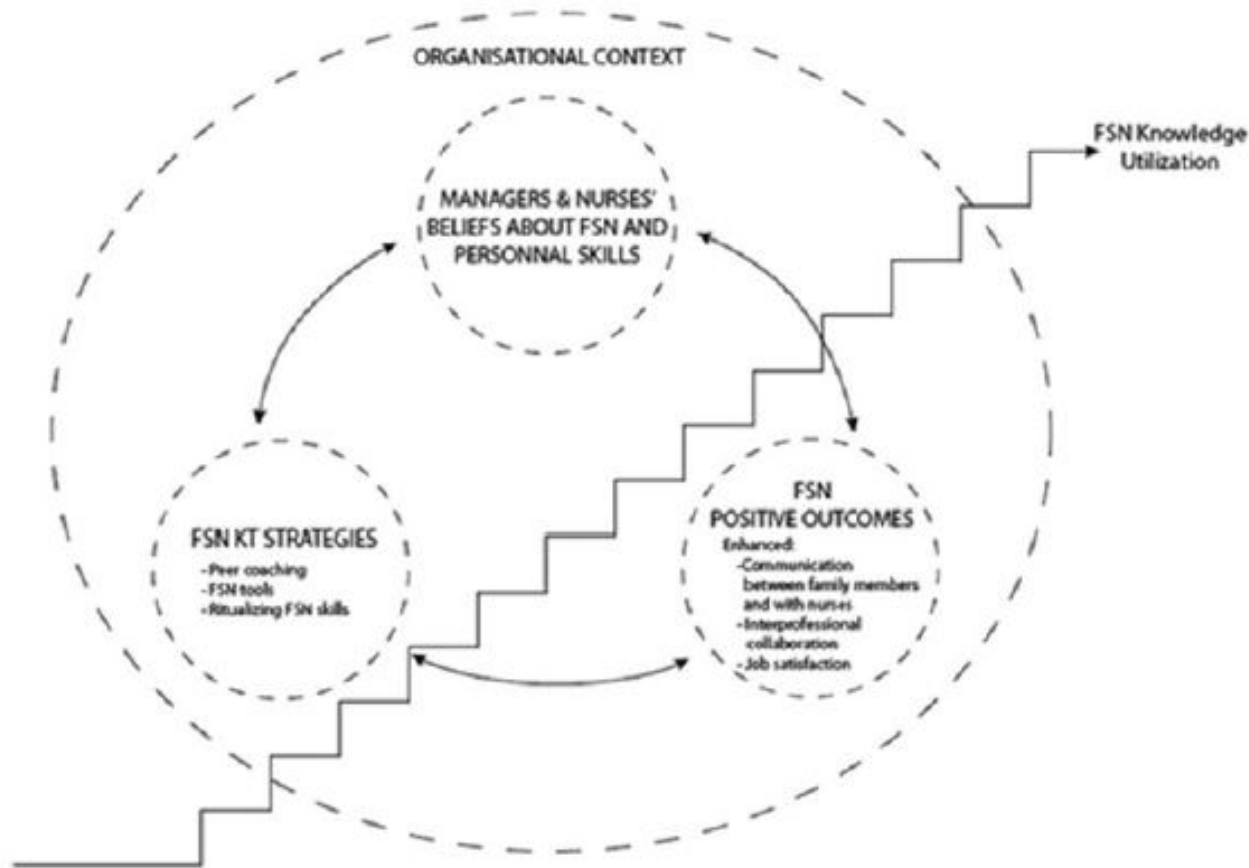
ORGANISATIONAL CONTEXT

FSN Knowledge Utilization

MANAGERS & NURSES' BELIEFS ABOUT FSN AND PERSONNAL SKILLS

FSN KT STRATEGIES
-Peer coaching
-FSN tools
-Ritualizing FSN skills

FSN
POSITIVE OUTCOMES
Enhanced:
-Communication between family members and with nurses
-Interprofessional collaboration
-Job satisfaction